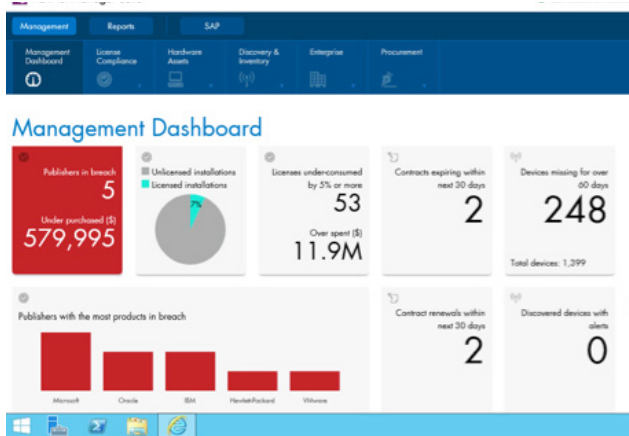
Management Reports SAP

Management Dashboard
License Compliance
Hardware Assets
Discovery & Inventory
Enterprise
Procurement

Management Dashboard

Publishers in breach
5
Under purchased ($)
579,995

Unlicensed installations
Licensed installations
7%

Licenses under-consumed by 5% or more
53
Over spent ($)
11.9M

Contracts expiring within next 30 days
2

Devices missing for over 60 days
248
Total devices: 1,299

Publishers with the most products in breach
Microsoft
Oracle
IBM
HewlettPackard
VMware

Contract renewals within next 30 days
2

Discovered devices with alerts
0